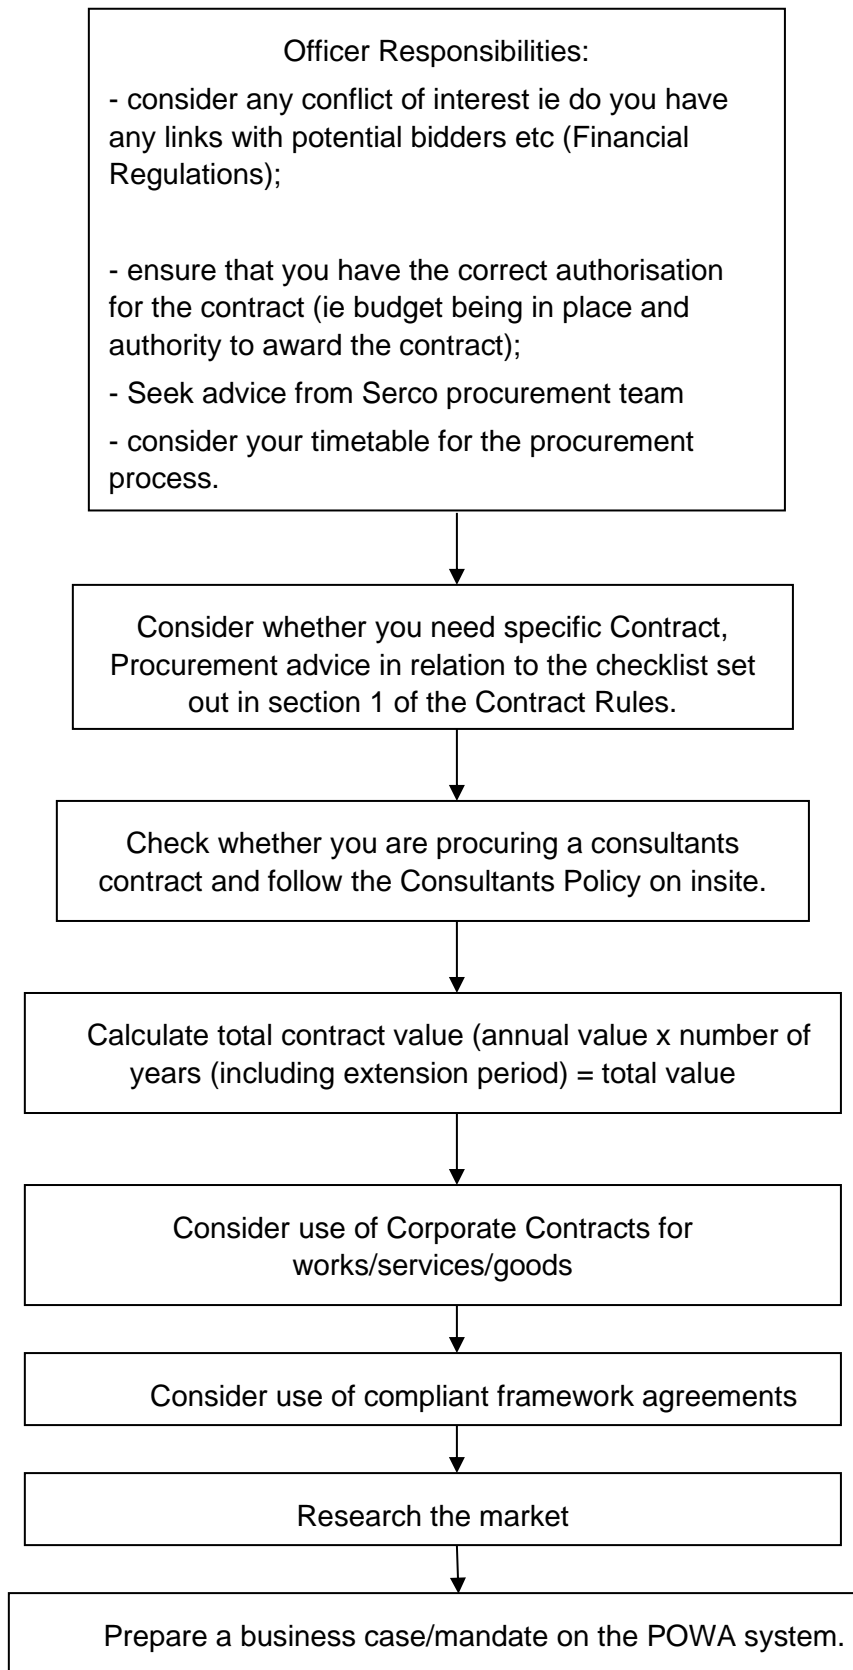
Officer Responsibilities:

- consider any conflict of interest ie do you have any links with potential bidders etc (Financial Regulations);

- ensure that you have the correct authorisation for the contract (ie budget being in place and authority to award the contract);

- Seek advice from Serco procurement team

- consider your timetable for the procurement process.

Consider whether you need specific Contract, Procurement advice in relation to the checklist set out in section 1 of the Contract Rules.

Check whether you are procuring a consultants contract and follow the Consultants Policy on insite.

Calculate total contract value (annual value x number of years (including extension period) = total value

Consider use of Corporate Contracts for works/services/goods

Consider use of compliant framework agreements

Research the market

Prepare a business case/mandate on the POWA system.